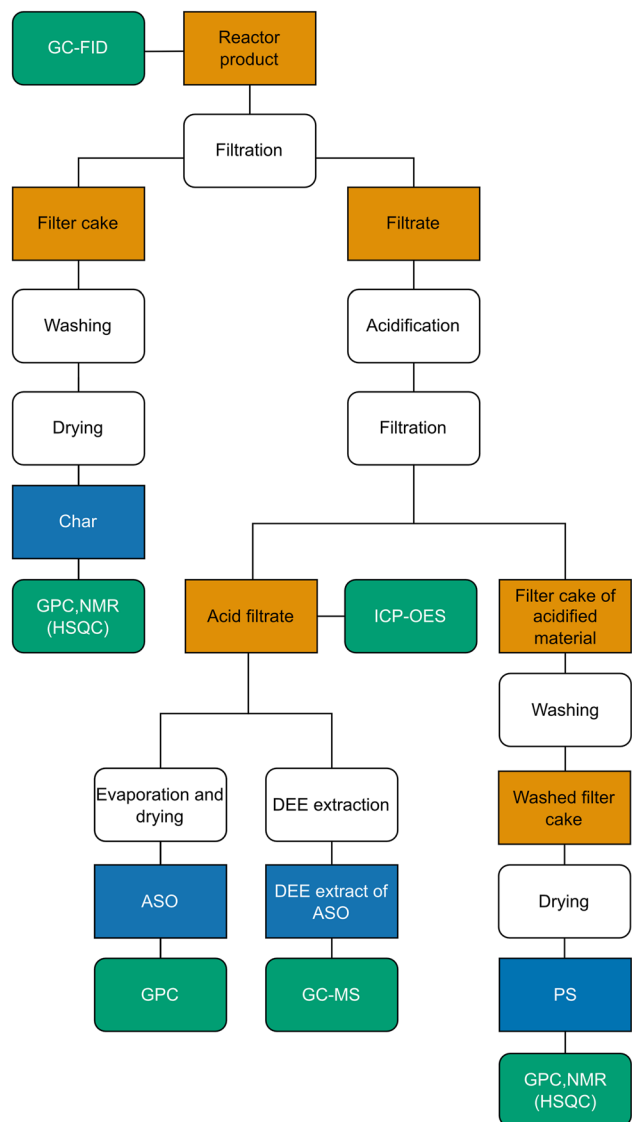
GC-FID

Reactor product

Filtration

Filter cake

Filtrate

Washing

Acidification

Drying

Filtration

Char

GPC,NMR (HSQC)

Acid filtrate

ICP-OES

Filter cake of acidified material

Washing

Evaporation and drying

DEE extraction

Washed filter cake

ASO

DEE extract of ASO

Drying

GPC

GC-MS

PS

GPC,NMR (HSQC)